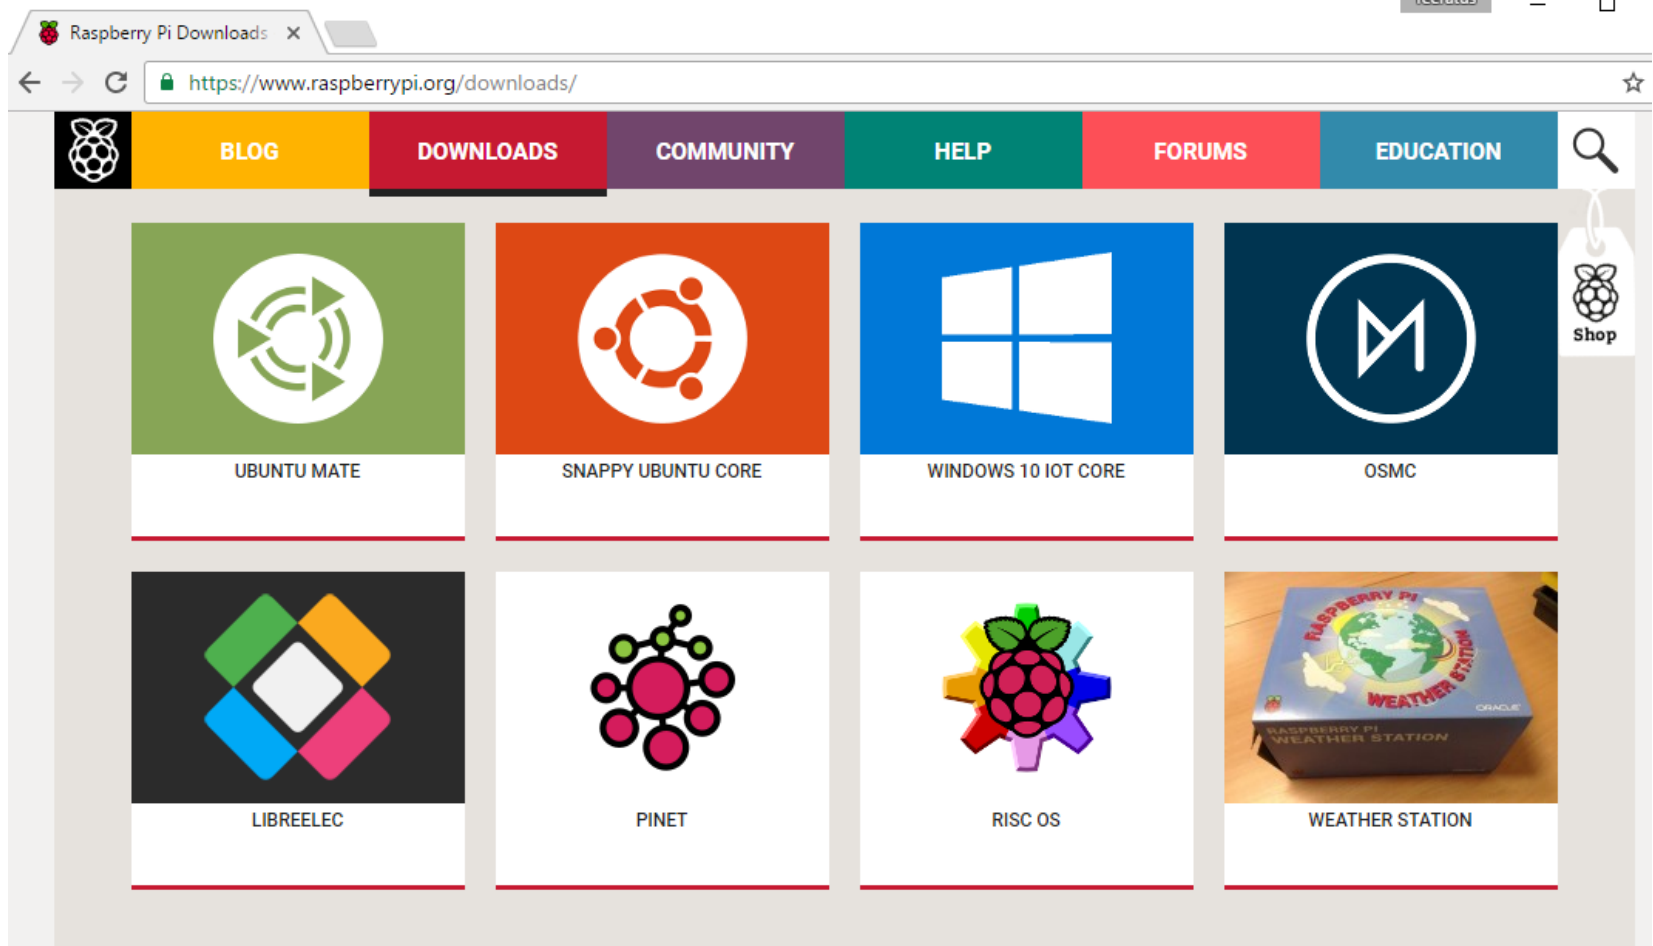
Raspberry Pi Downloads ×

https://www.raspberrypi.org/downloads/

BLOG DOWNLOADS COMMUNITY HELP FORUMS EDUCATION

Shop

UBUNTU MATE

SNAPPY UBUNTU CORE

WINDOWS 10 IOT CORE

OSMC

LIBREELEC

PINET

RISC OS

RASPBERRY PI WEATHER STATION ORACLE RASPBERRY PI WEATHER STATION

WEATHER STATION